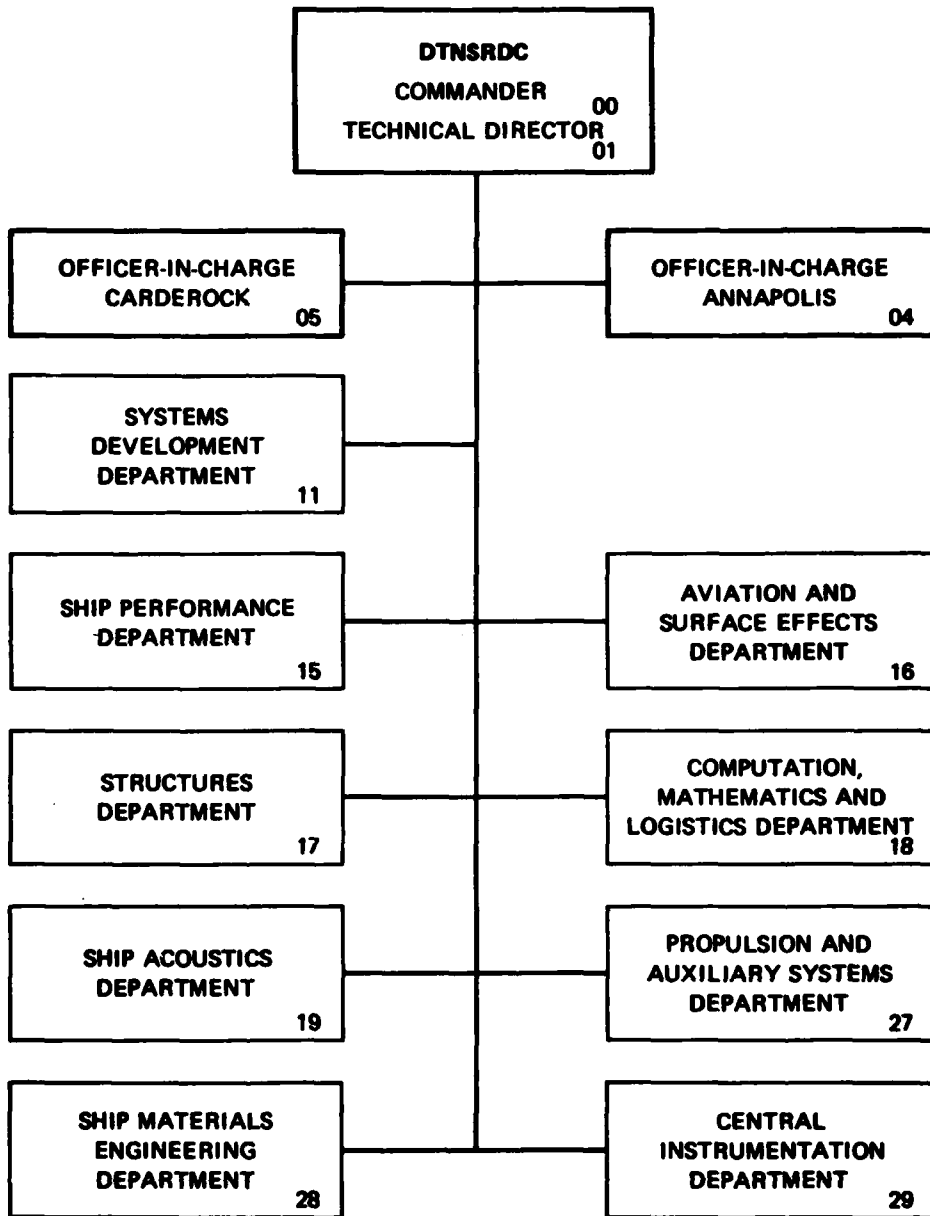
DTNSRDC
COMMANDER 00
TECHNICAL DIRECTOR 01

OFFICER-IN-CHARGE CARDEROCK 05

OFFICER-IN-CHARGE ANNAPOLIS 04

SYSTEMS DEVELOPMENT DEPARTMENT 11

SHIP PERFORMANCE DEPARTMENT 15

AVIATION AND SURFACE EFFECTS DEPARTMENT 16

STRUCTURES DEPARTMENT 17

COMPUTATION, MATHEMATICS AND LOGISTICS DEPARTMENT 18

SHIP ACOUSTICS DEPARTMENT 19

PROPULSION AND AUXILIARY SYSTEMS DEPARTMENT 27

SHIP MATERIALS ENGINEERING DEPARTMENT 28

CENTRAL INSTRUMENTATION DEPARTMENT 29